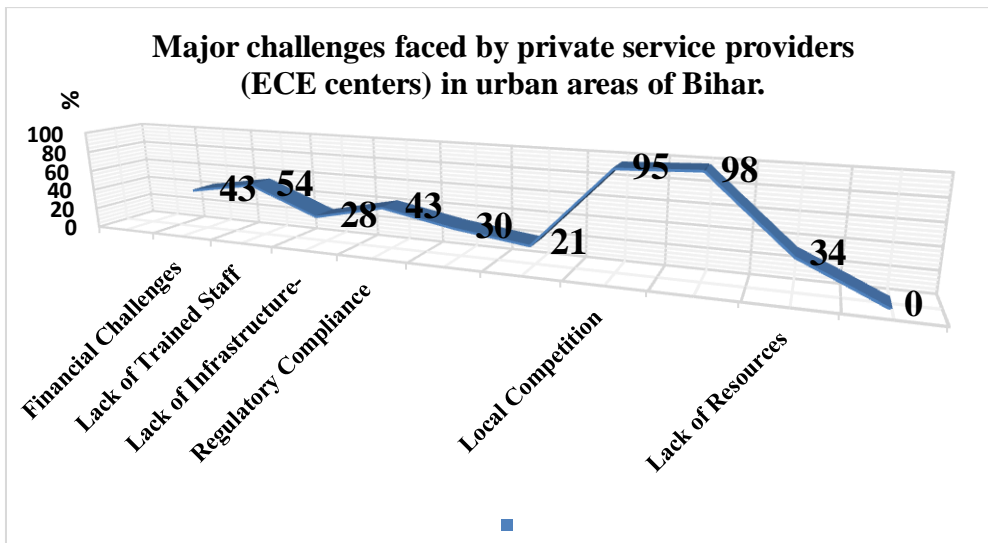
Major challenges faced by private service providers (ECE centers) in urban areas of Bihar.

%

100
80
60
40
20
0

43
54
28
43
30
21
95
98
34
0

Financial Challenges
Lack of Trained Staff
Lack of Infrastructure-
Regulatory Compliance
Local Competition
Lack of Resources